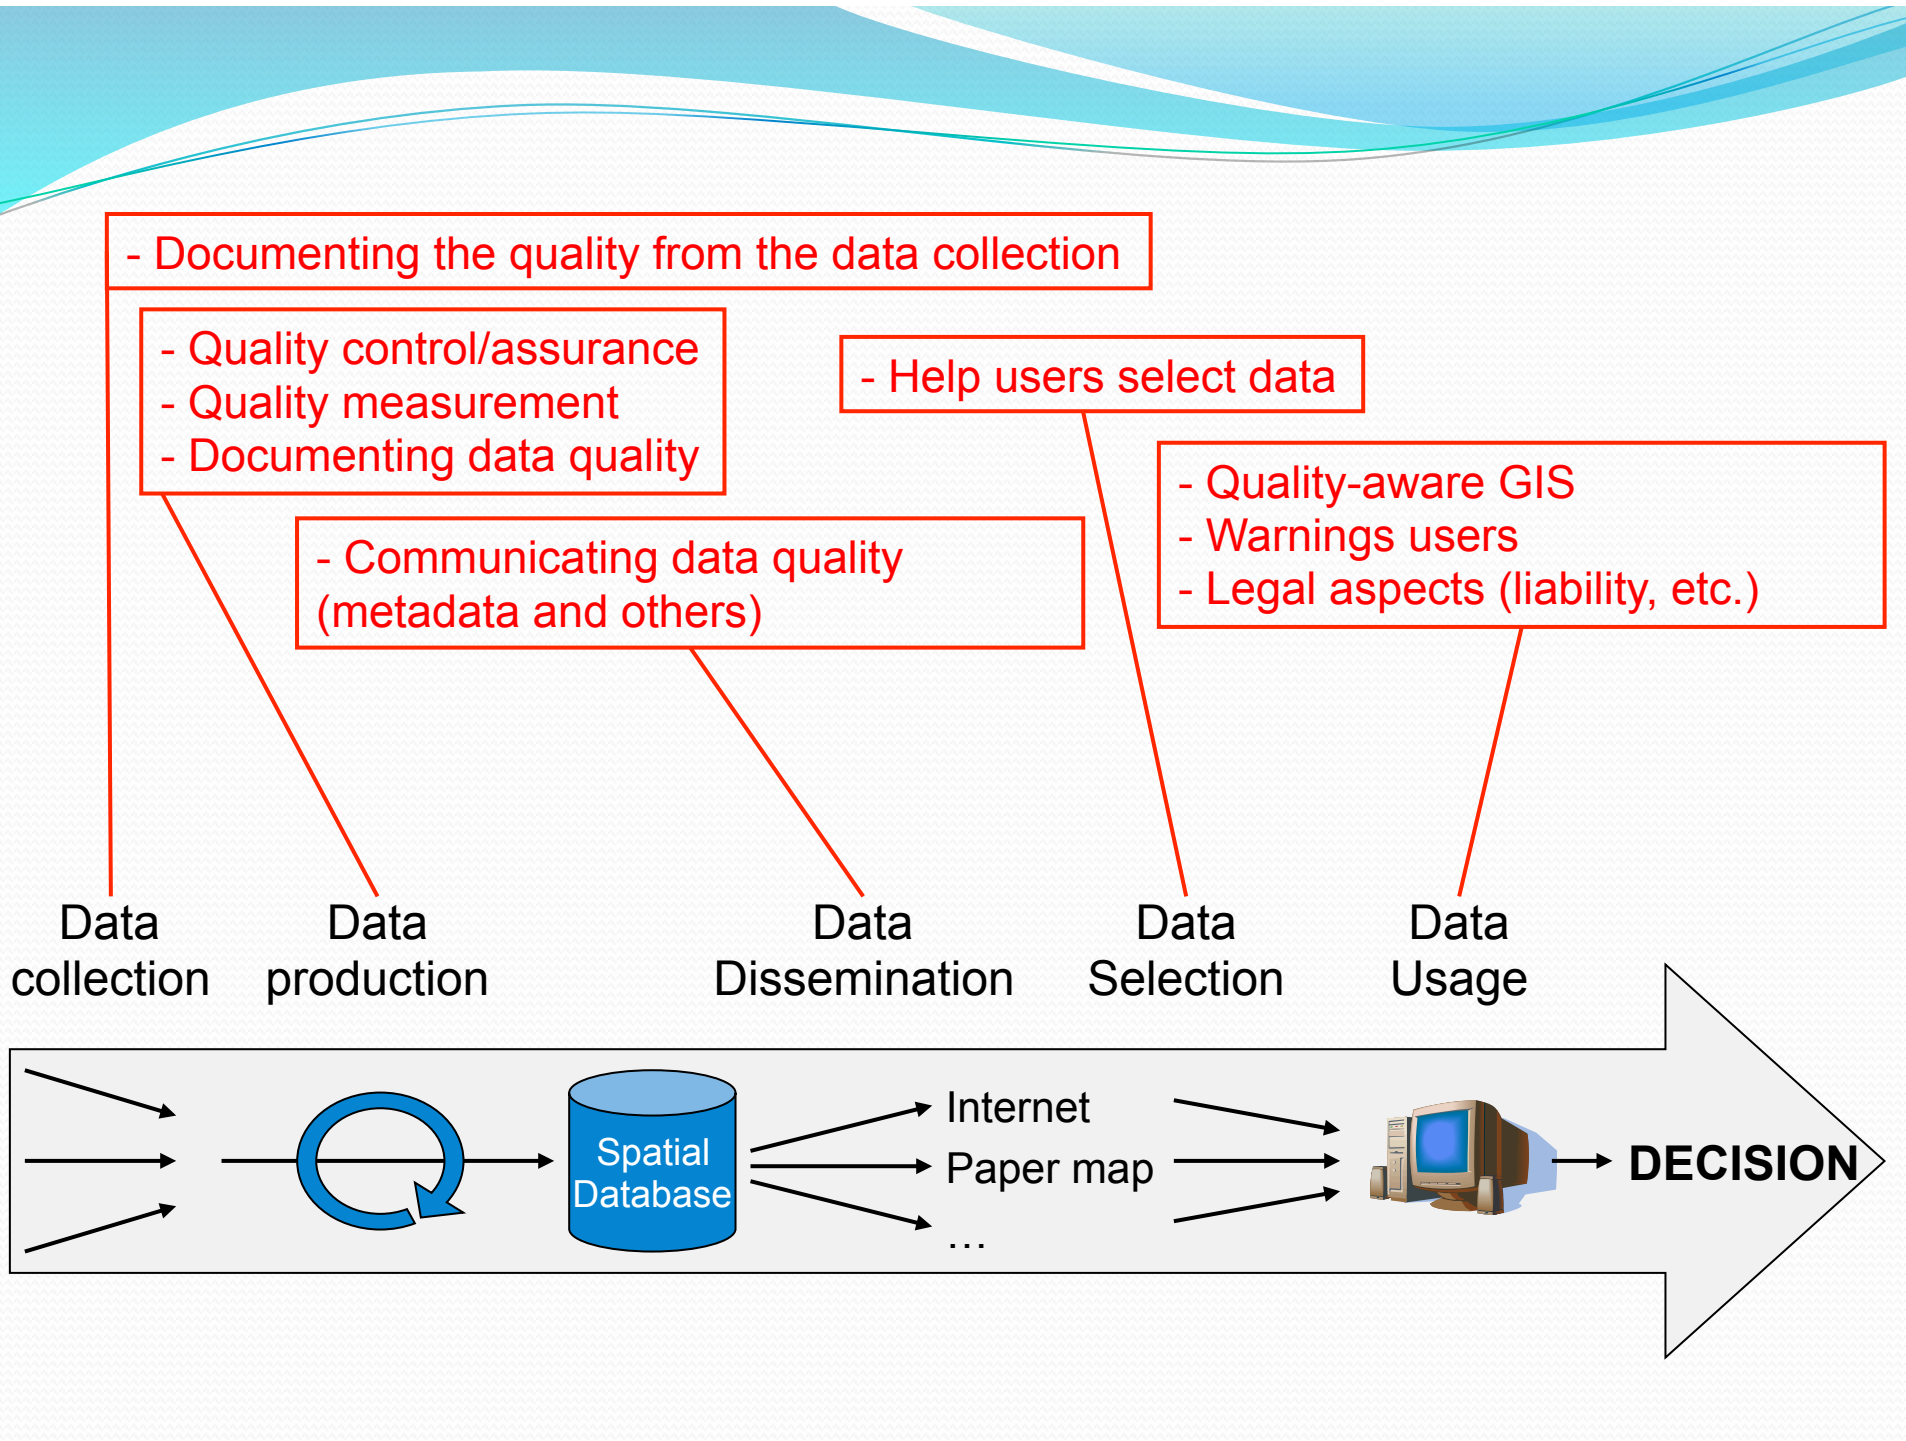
- Documenting the quality from the data collection

- Quality control/assurance
- Quality measurement
- Documenting data quality

- Help users select data

- Quality-aware GIS
- Warnings users
- Legal aspects (liability, etc.)

- Communicating data quality (metadata and others)

Data collection

Data production

Data Dissemination

Data Selection

Data Usage

Spatial Database

Internet
Paper map
...

DECISION